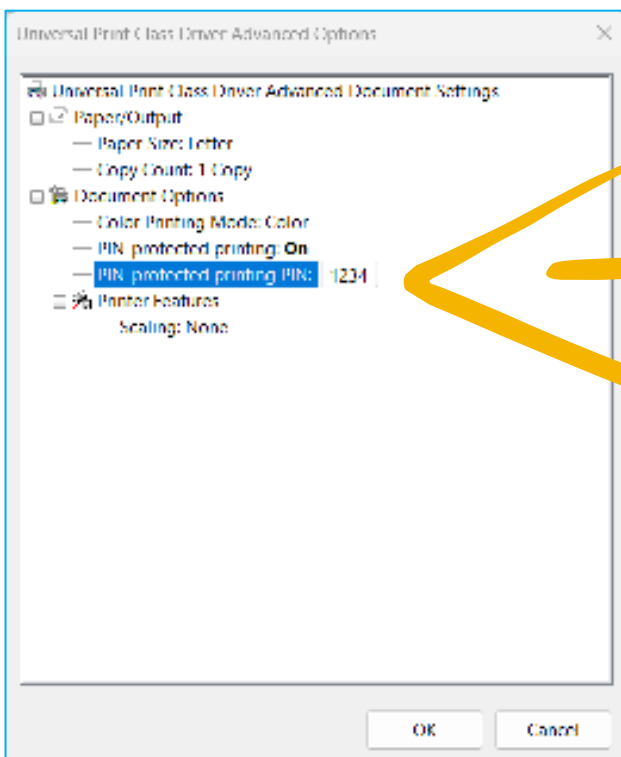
Universal Print Class Driver Advanced Options

Universal Print Class Driver Advanced Document Settings
Paper/Output
Paper Size: Letter
Copy Count: 1 Copy
Document Options
Color Printing Mode: Color
PIN-protected printing: On
PIN-protected printing PIN: 1234
Printer Features
Scaling: None

OK
Cancel